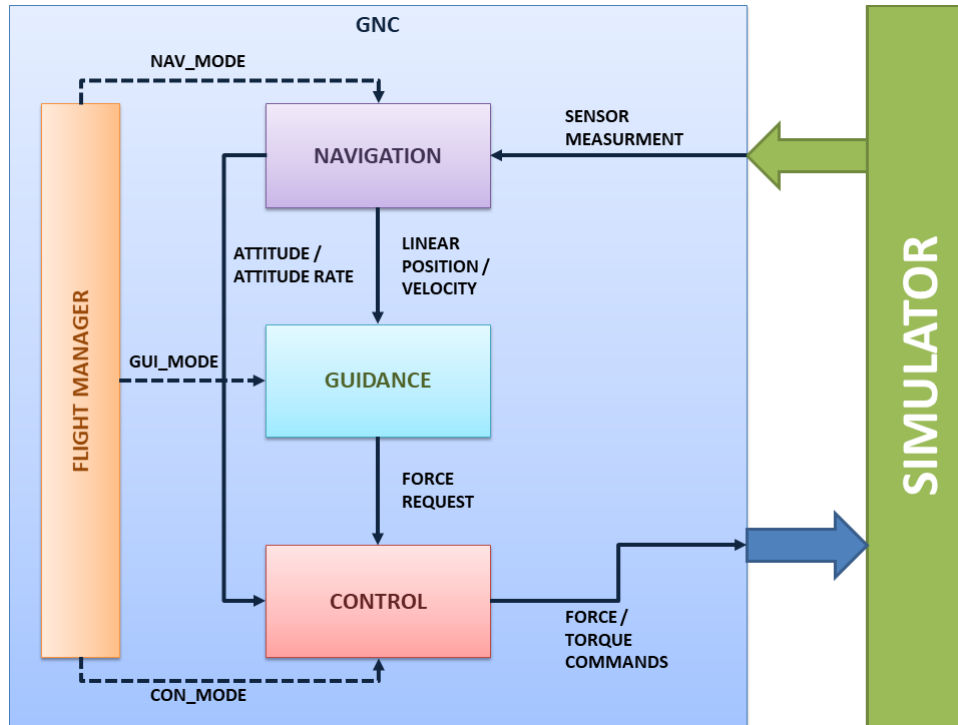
GNC

NAV_MODE

NAVIGATION

SENSOR MEASURMENT

ATTITUDE / ATTITUDE RATE

LINEAR POSITION / VELOCITY

FLIGHT MANAGER

GUI_MODE

GUIDANCE

FORCE REQUEST

CONTROL

FORCE / TORQUE COMMANDS

CON_MODE

SIMULATOR